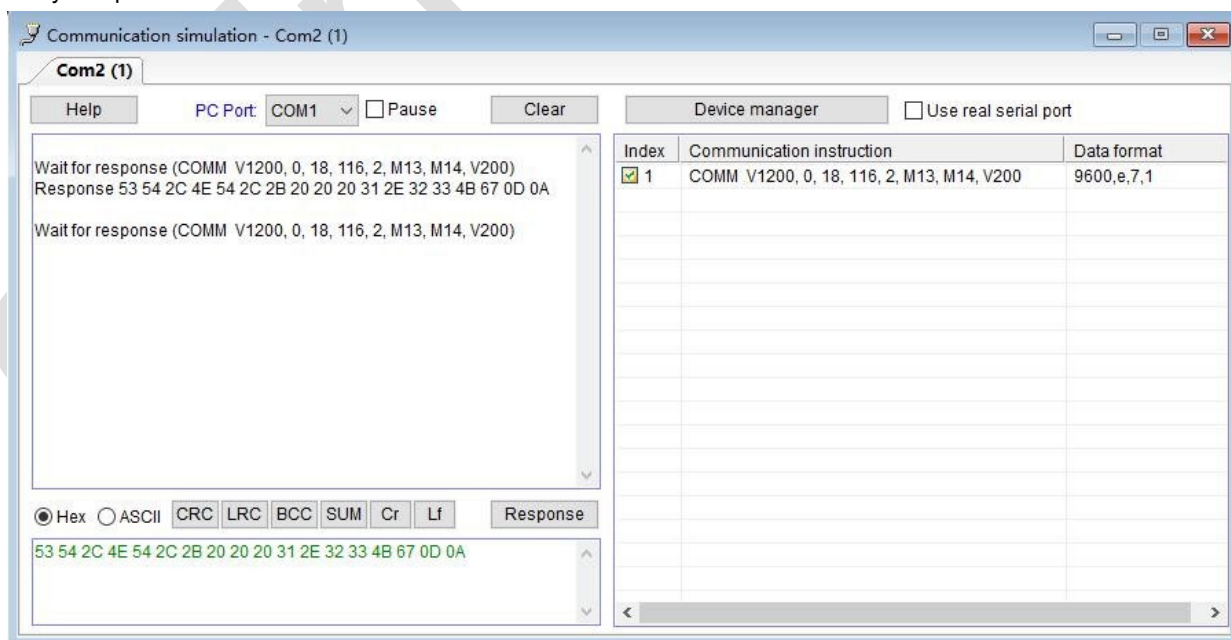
Communication simulation - Com2 (1)

Com2 (1)

Help PC Port: COM1 Pause Clear

Device manager Use real serial port

Wait for response (COMM V1200, 0, 18, 116, 2, M13, M14, V200)
Response 53 54 2C 4E 54 2C 2B 20 20 20 31 2E 32 33 4B 67 0D 0A

Wait for response (COMM V1200, 0, 18, 116, 2, M13, M14, V200)

Hex ASCII CRC LRC BCC SUM Cr Lf Response

53 54 2C 4E 54 2C 2B 20 20 20 31 2E 32 33 4B 67 0D 0A

| Index | Communication instruction | Data format |
|---|---|---|
| 1 | COMM V1200, 0, 18, 116, 2, M13, M14, V200 | 9600,e,7,1 |